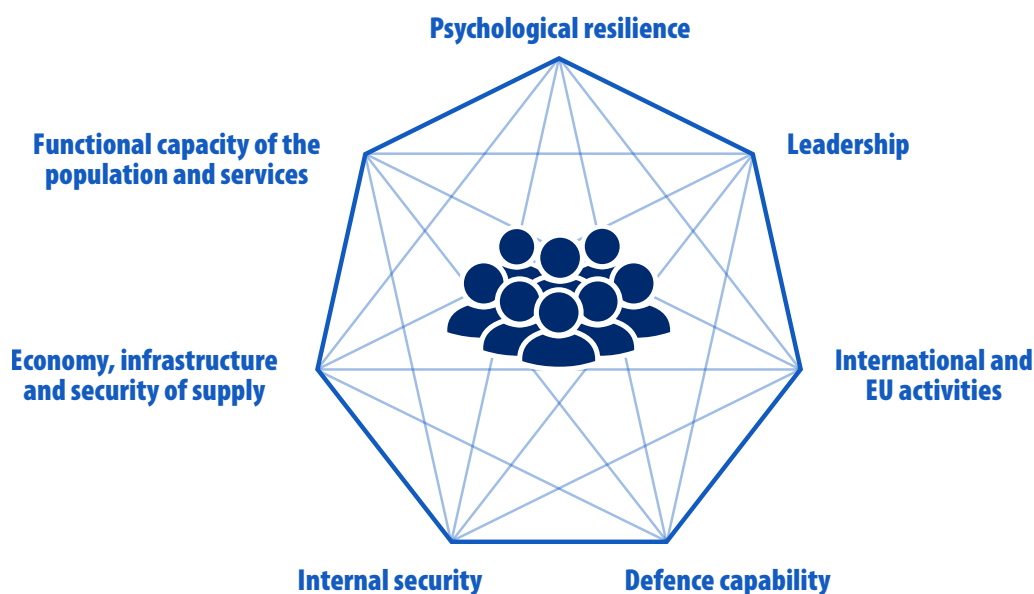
Psychological resilience

Functional capacity of the population and services

Leadership

Economy, infrastructure and security of supply

International and EU activities

Internal security

Defence capability